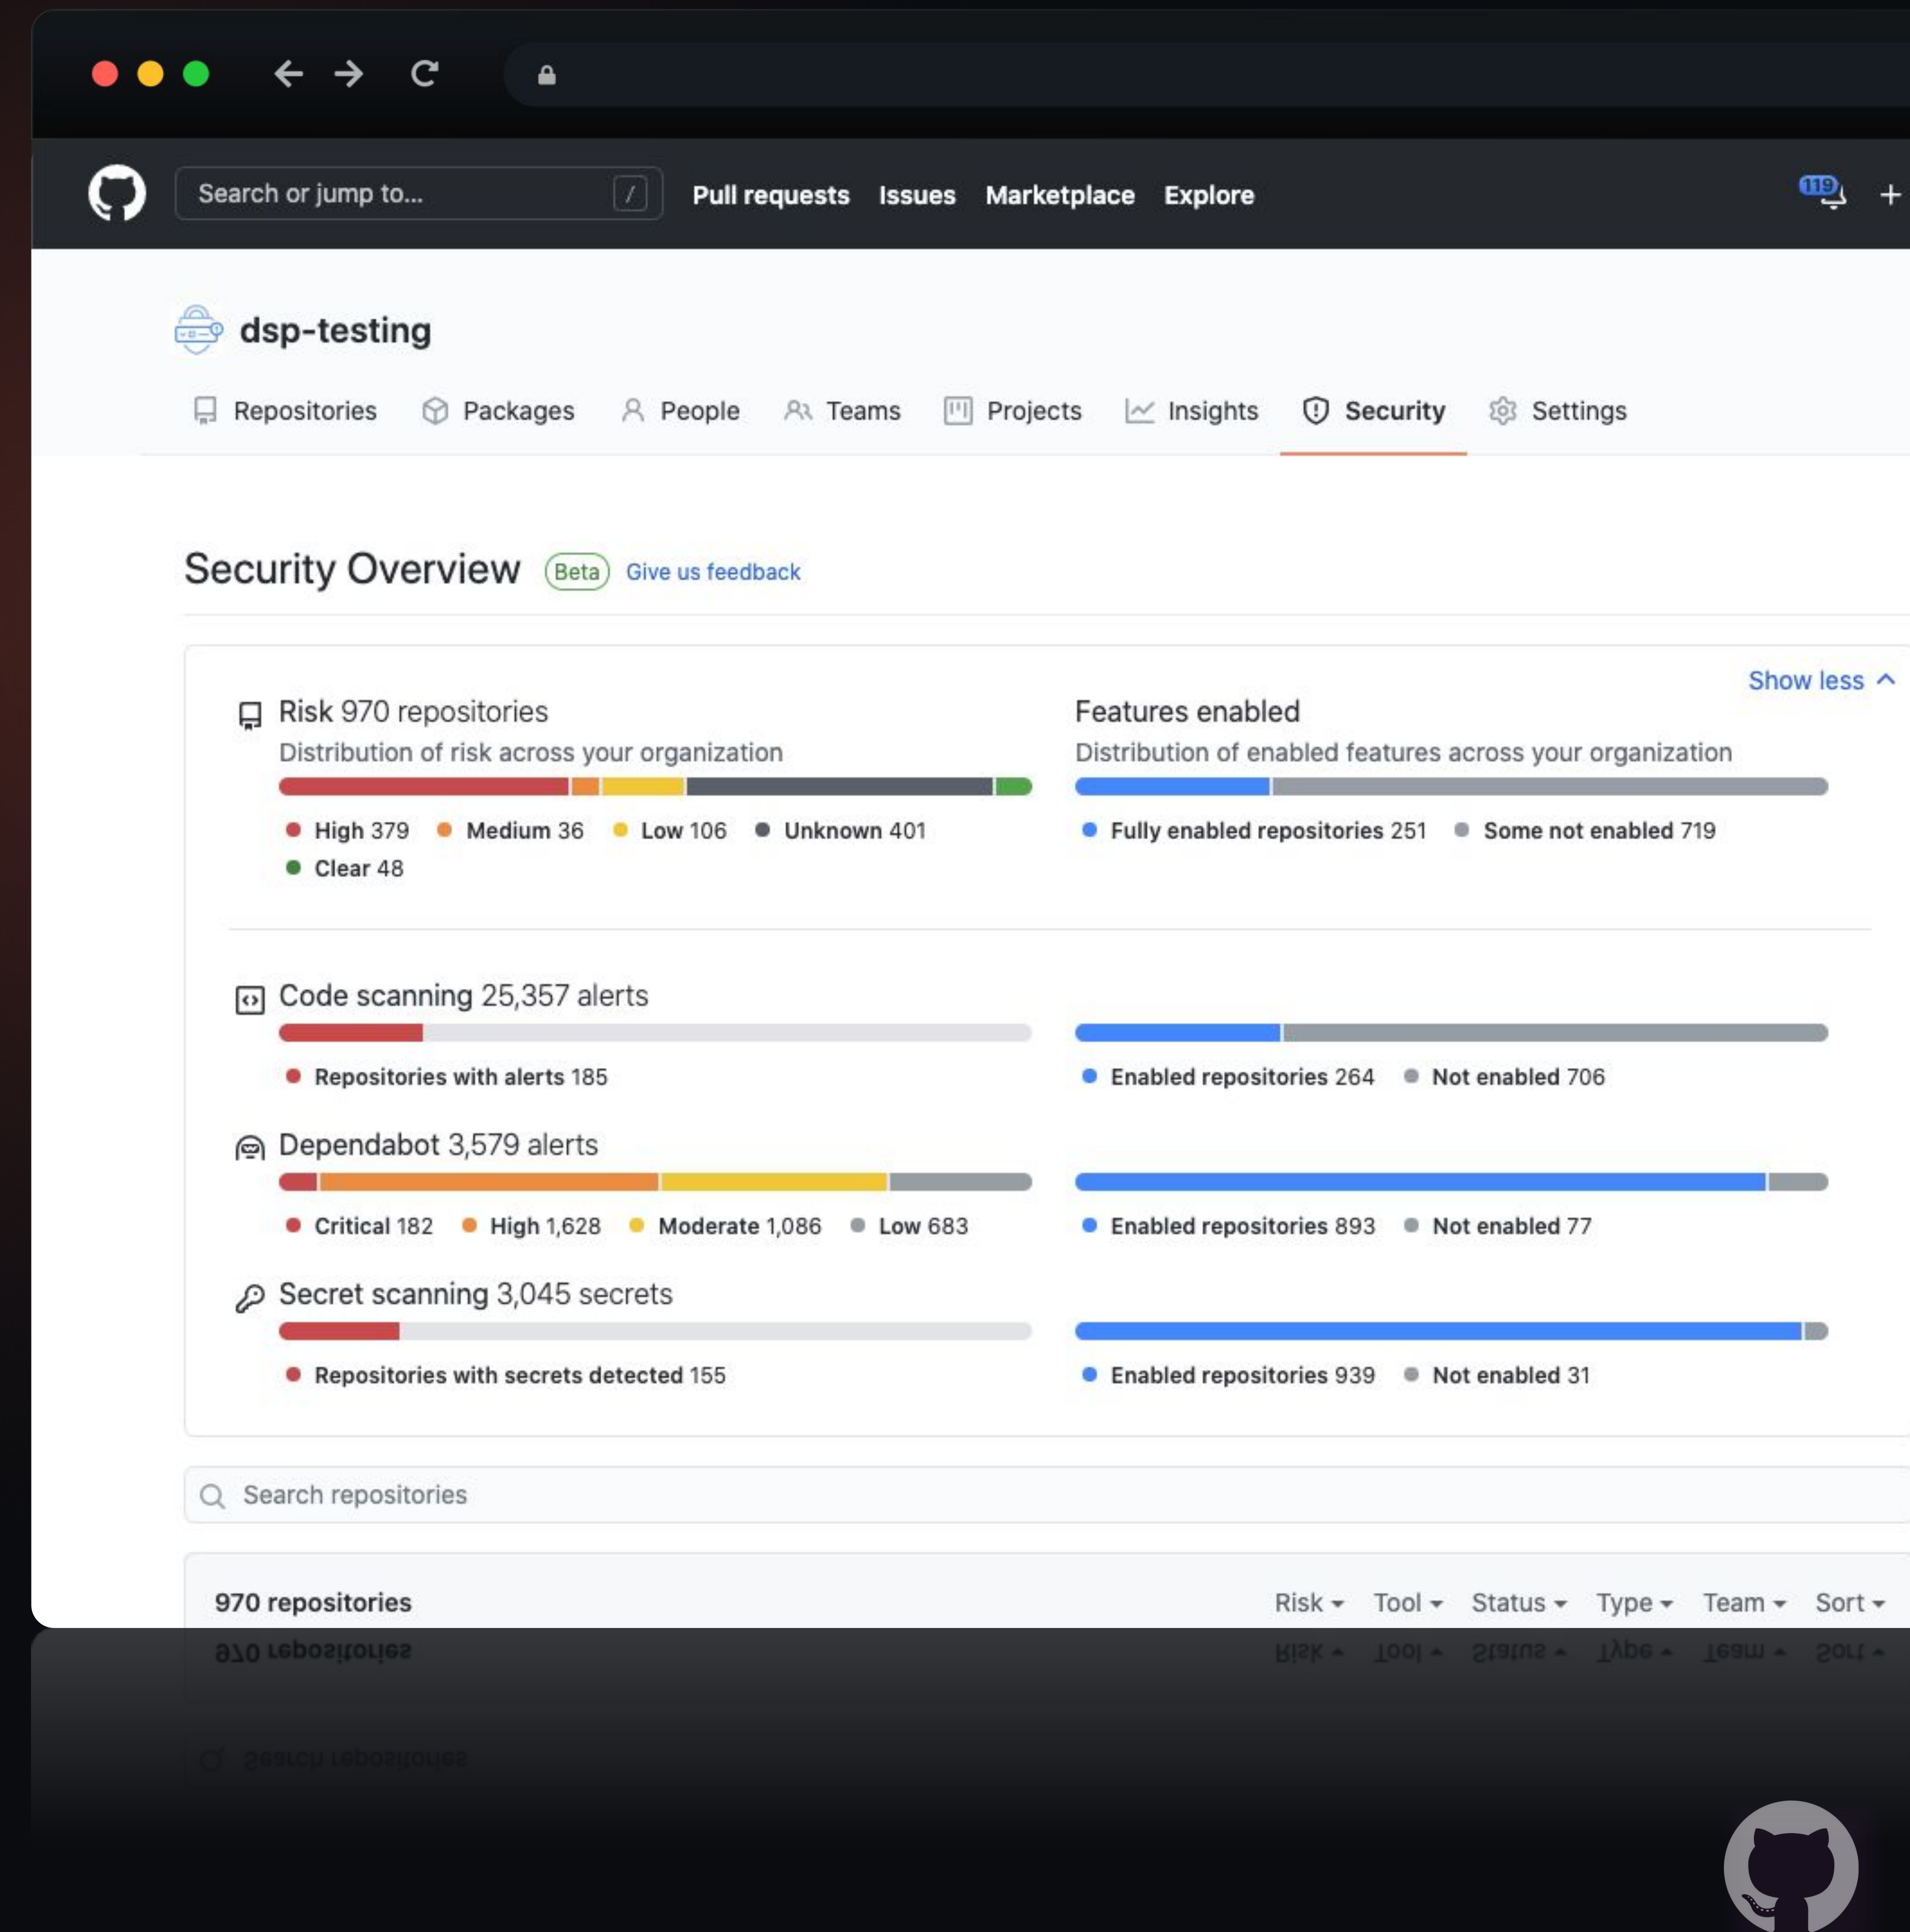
Search or jump to... /
Pull requests Issues Marketplace Explore
119 +

dsp-testing

Repositories Packages People Teams Projects Insights Security Settings

Security Overview Beta Give us feedback

Show less

Risk 970 repositories
Distribution of risk across your organization
High 379 Medium 36 Low 106 Unknown 401 Clear 48

Features enabled
Distribution of enabled features across your organization
Fully enabled repositories 251 Some not enabled 719

Code scanning 25,357 alerts
Repositories with alerts 185
Enabled repositories 264 Not enabled 706

Dependabot 3,579 alerts
Critical 182 High 1,628 Moderate 1,086 Low 683
Enabled repositories 893 Not enabled 77

Secret scanning 3,045 secrets
Repositories with secrets detected 155
Enabled repositories 939 Not enabled 31

Search repositories

970 repositories
Risk Tool Status Type Team Sort